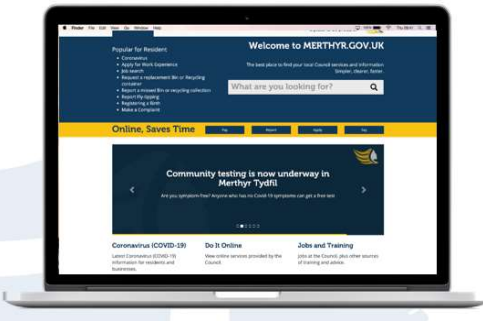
Finder File Edit View Go Window Help

Popular for Resident
• Coronavirus
• Apply for Work Experience
• Job search
• Request a replacement Bin or Recycling container
• Report a missed Bin or recycling collection
• Report fly-tipping
• Registering a Birth
• Make a Complaint

Welcome to MERTHYR.GOV.UK

The best place to find your local Council services and information Simpler, clearer, faster.

What are you looking for?

Online, Saves Time

Pay Report Apply Pay

Community testing is now underway in Merthyr Tydfil

Are you symptom free? Anyone who has no Covid-19 symptoms can get a free test

Coronavirus (COVID-19)
Latest Coronavirus (COVID-19) information for residents and businesses.

Do It Online
View online services provided by the Council.

Jobs and Training
Jobs at the Council, plus other sources of training and advice.